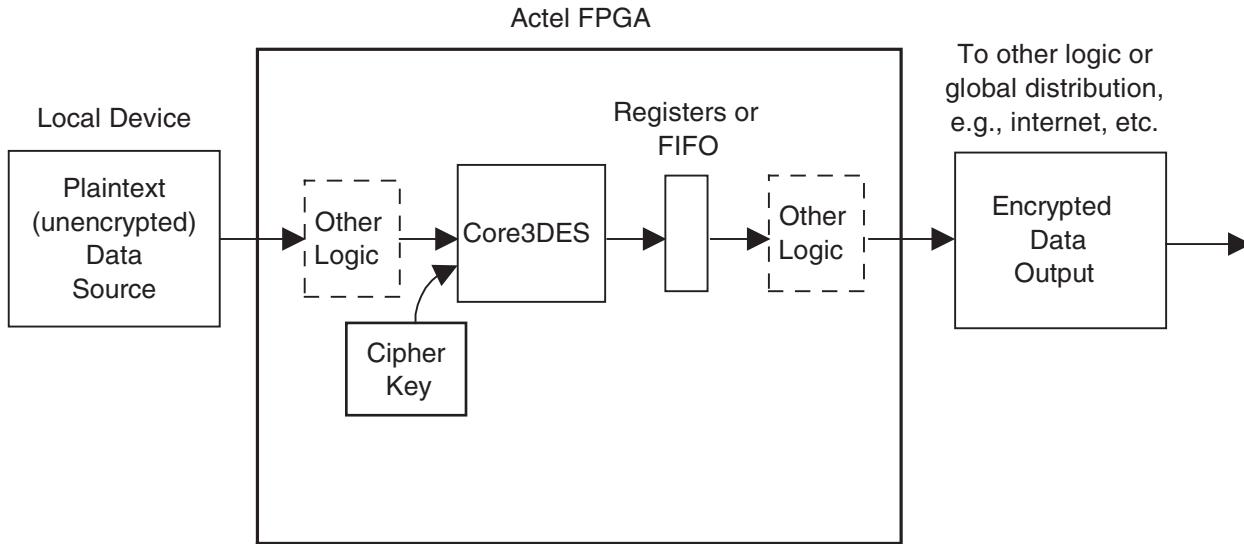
Actel FPGA

Local Device

Plaintext (unencrypted) Data Source

Other Logic

Core3DES

Cipher Key

Registers or FIFO

Other Logic

To other logic or global distribution, e.g., internet, etc.

Encrypted Data Output